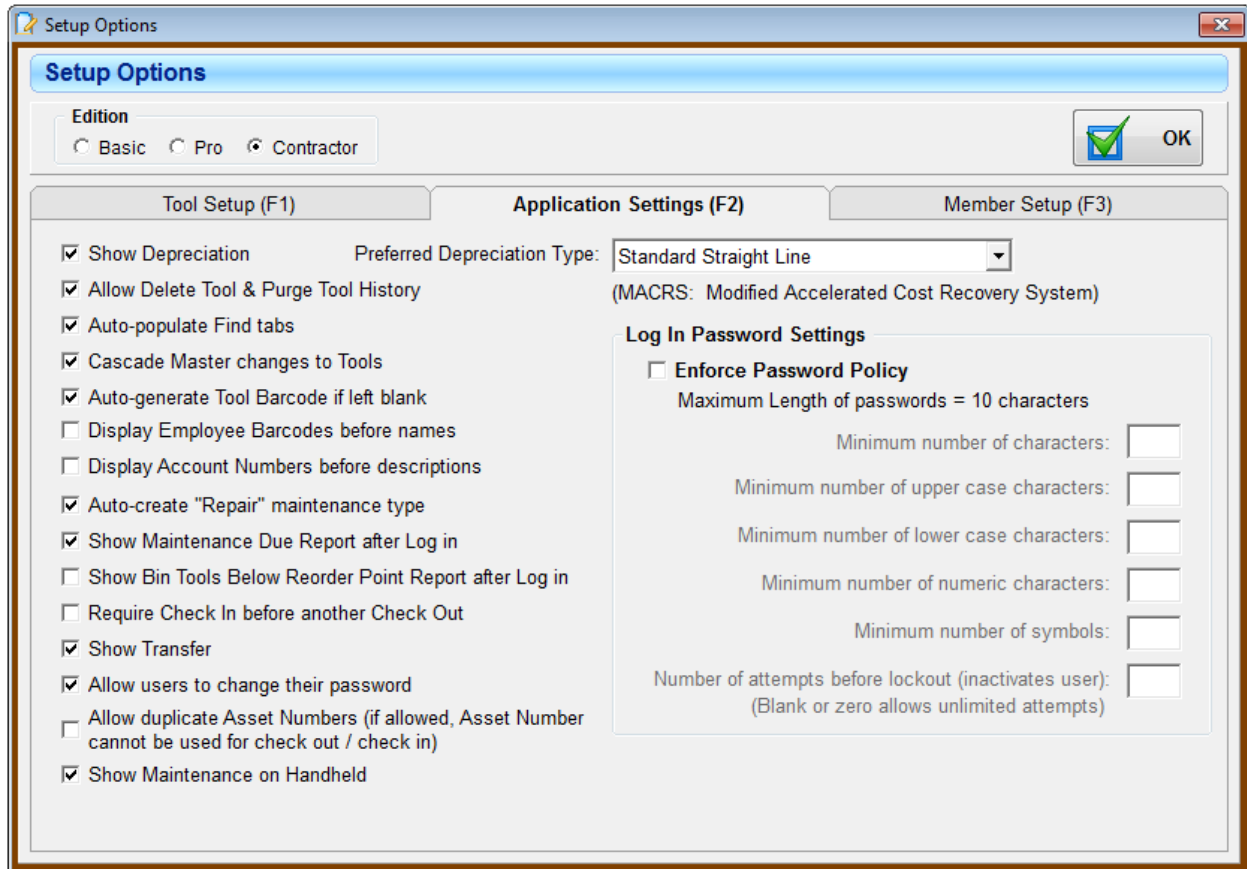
Setup Options

Setup Options

Edition
Basic Pro Contractor

OK

Tool Setup (F1) | Application Settings (F2) | Member Setup (F3)

Show Depreciation
Preferred Depreciation Type: Standard Straight Line
(MACRS: Modified Accelerated Cost Recovery System)

Allow Delete Tool & Purge Tool History
Auto-populate Find tabs
Cascade Master changes to Tools
Auto-generate Tool Barcode if left blank
Display Employee Barcodes before names
Display Account Numbers before descriptions
Auto-create "Repair" maintenance type
Show Maintenance Due Report after Log in
Show Bin Tools Below Reorder Point Report after Log in
Require Check In before another Check Out
Show Transfer
Allow users to change their password
Allow duplicate Asset Numbers (if allowed, Asset Number cannot be used for check out / check in)
Show Maintenance on Handheld

Log In Password Settings
Enforce Password Policy
Maximum Length of passwords = 10 characters
Minimum number of characters:
Minimum number of upper case characters:
Minimum number of lower case characters:
Minimum number of numeric characters:
Minimum number of symbols:
Number of attempts before lockout (inactivates user):
(Blank or zero allows unlimited attempts)